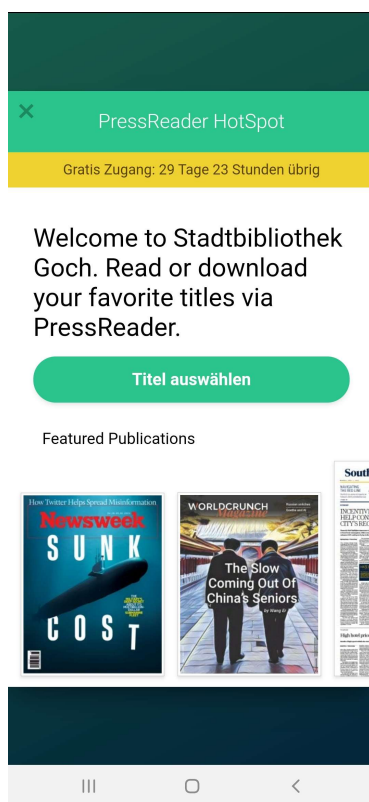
×

PressReader HotSpot

Gratis Zugang: 29 Tage 23 Stunden übrig

Welcome to Stadtbibliothek Goch. Read or download your favorite titles via PressReader.

Titel auswählen

Featured Publications

How Twitter Helps Spread Misinformation
Newsweek
SUNK COST

WORLDCRUNCH Magazine
The Slow Coming Out Of China's Seniors
by Wang Xi

South
INCENTIV
HELP CO
CITY'S RE
High hotel pric